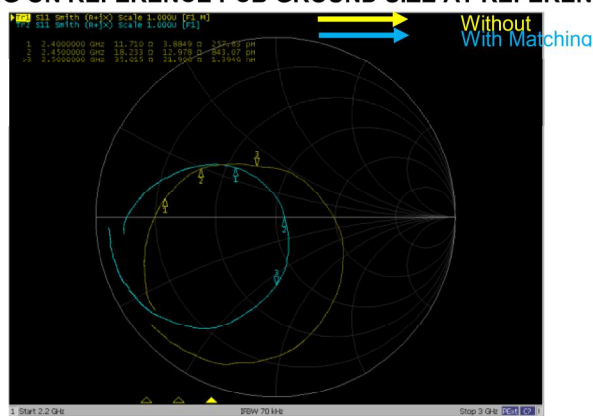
O ON REFERENCE PCB GROUND SIZE AT REFEREN

Tr1 S11 Smith (R+jX) Scale 1.000U [F1 M]
Tr2 S11 Smith (R+jX) Scale 1.000U [F1]

Without
With Matching

1 2.4000000 GHz 11.710 Ω 3.8849 Ω 257.62 pH
2 2.4500000 GHz 18.233 Ω 12.978 Ω 843.07 pH
>3 2.5000000 GHz 37.015 Ω 21.900 Ω 1.3946 nH

1 Start 2.2 GHz IFBW 70 kHz Stop 3 GHz PExt C?